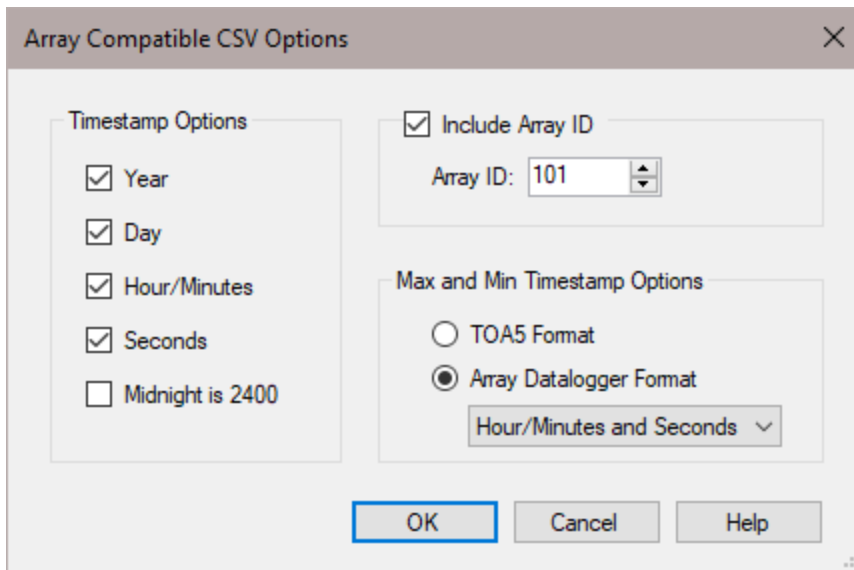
Array Compatible CSV Options

Timestamp Options

Year

Day

Hour/Minutes

Seconds

Midnight is 2400

Include Array ID

Array ID: 101

Max and Min Timestamp Options

TOA5 Format

Array Datalogger Format

Hour/Minutes and Seconds

OK

Cancel

Help